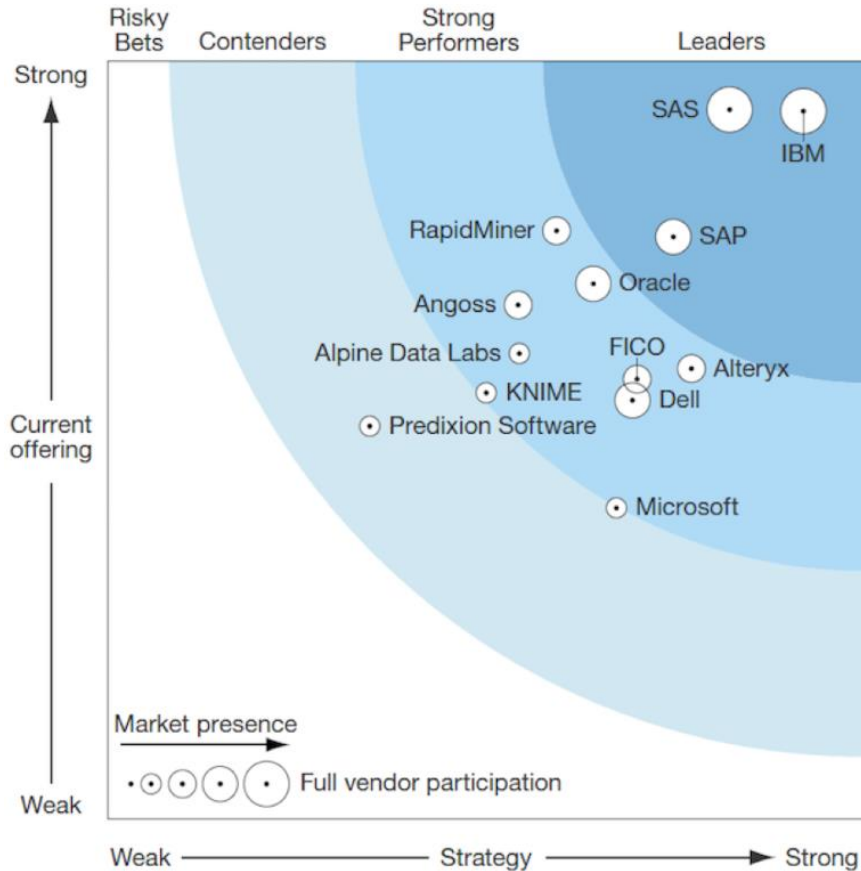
Risky Bets

Contenders

Strong Performers

Leaders

Strong

Current offering

Weak

SAS

IBM

RapidMiner

SAP

Oracle

Angoss

Alpine Data Labs

FICO

Alteryx

KNIME

Dell

Predixion Software

Microsoft

Market presence

Full vendor participation

Weak

Strategy

Strong